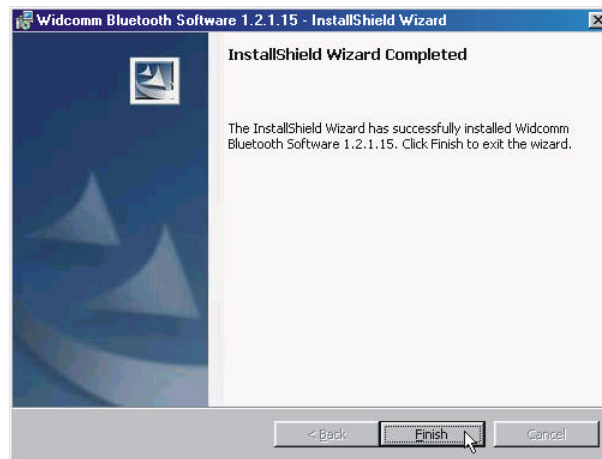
Widcomm Bluetooth Software 1.2.1.15 - InstallShield Wizard

InstallShield Wizard Completed

The InstallShield Wizard has successfully installed Widcomm Bluetooth Software 1.2.1.15. Click Finish to exit the wizard.

< Back

Finish

Cancel